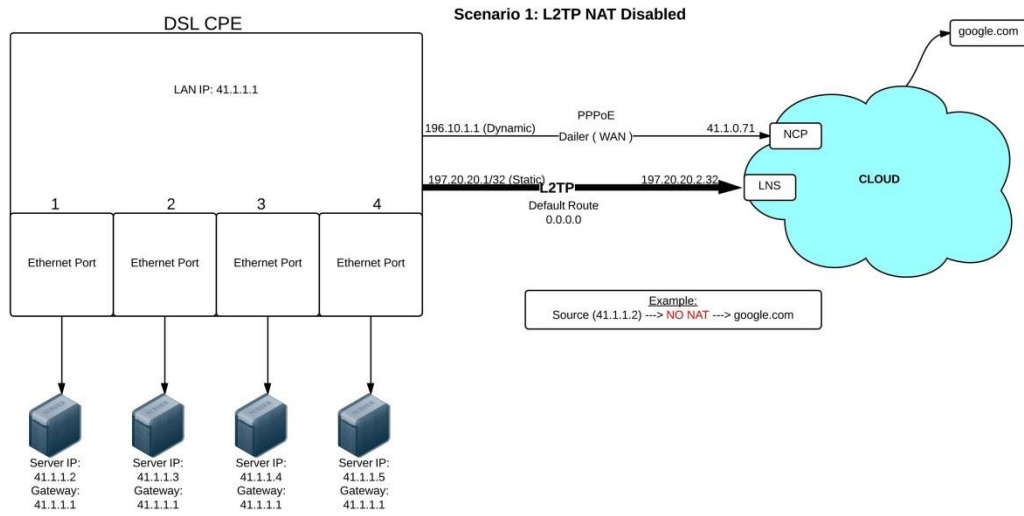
DSL CPE

Scenario 1: L2TP NAT Disabled

google.com

LAN IP: 41.1.1.1

PPPoE

196.10.1.1 (Dynamic)

Dailer ( WAN )

41.1.0.71

NCP

197.20.20.1/32 (Static)

L2TP

197.20.20.2.32

LNS

CLOUD

Default Route
0.0.0.0

1

2

3

4

Ethernet Port

Ethernet Port

Ethernet Port

Ethernet Port

Example:
Source (41.1.1.2) ---> NO NAT ---> google.com

Server IP:
41.1.1.2
Gateway:
41.1.1.1

Server IP:
41.1.1.3
Gateway:
41.1.1.1

Server IP:
41.1.1.4
Gateway:
41.1.1.1

Server IP:
41.1.1.5
Gateway:
41.1.1.1